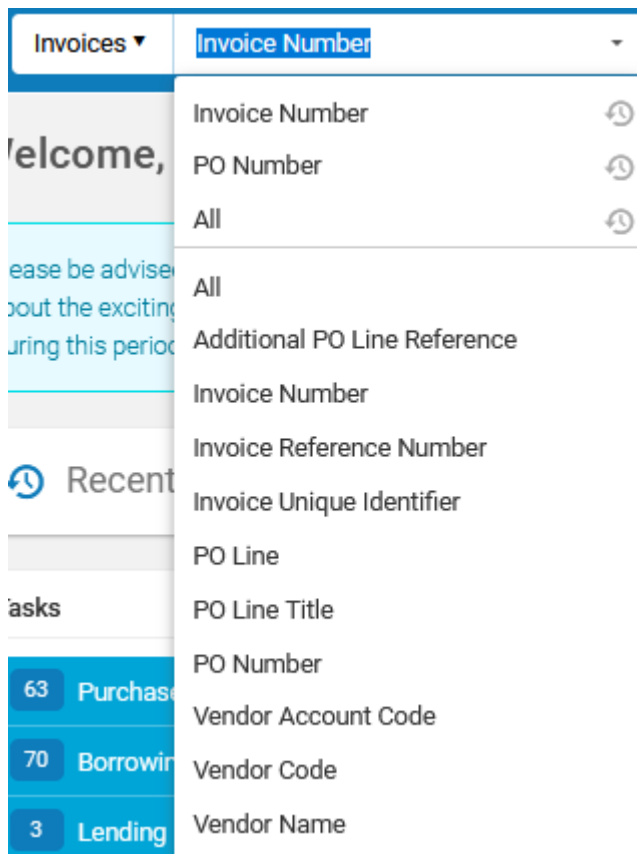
Invoices ▾ Invoice Number

Invoice Number
PO Number
All

All
Additional PO Line Reference
Invoice Number
Invoice Reference Number
Invoice Unique Identifier
PO Line
PO Line Title
PO Number
Vendor Account Code
Vendor Code
Vendor Name

/elcome,

ease be advise
bout the excitin
uring this perio

Recent

asks

63 Purchase
70 Borrowin
3 Lending